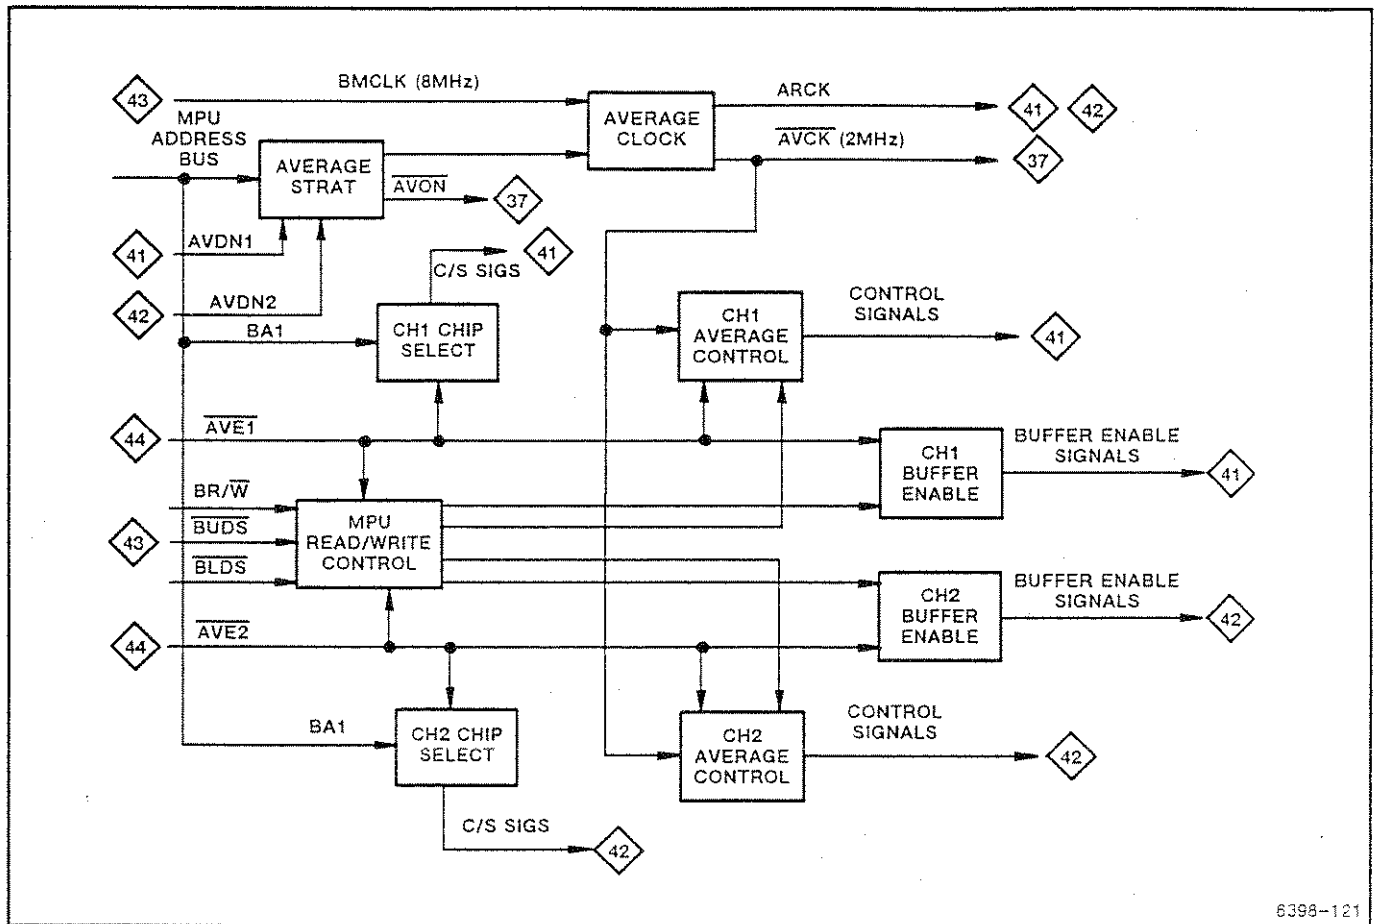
43

BMCLK (8MHz)

MPU ADDRESS BUS

AVERAGE CLOCK

ARCK

41 42

$\overline{AVCK}$ (2MHz)

37

AVERAGE STRAT

$\overline{AVON}$

37

41

AVDN1

C/S SIGS

41

42

AVDN2

BA1

CH1 CHIP SELECT

CH1 AVERAGE CONTROL

CONTROL SIGNALS

41

44

$\overline{AVE1}$

CH1 BUFFER ENABLE

BUFFER ENABLE SIGNALS

41

BR/$\overline{W}$

43

$\overline{BUDS}$

$\overline{BLDS}$

MPU READ/WRITE CONTROL

CH2 BUFFER ENABLE

BUFFER ENABLE SIGNALS

42

44

$\overline{AVE2}$

BA1

CH2 CHIP SELECT

CH2 AVERAGE CONTROL

CONTROL SIGNALS

42

C/S SIGS

42

6398-121